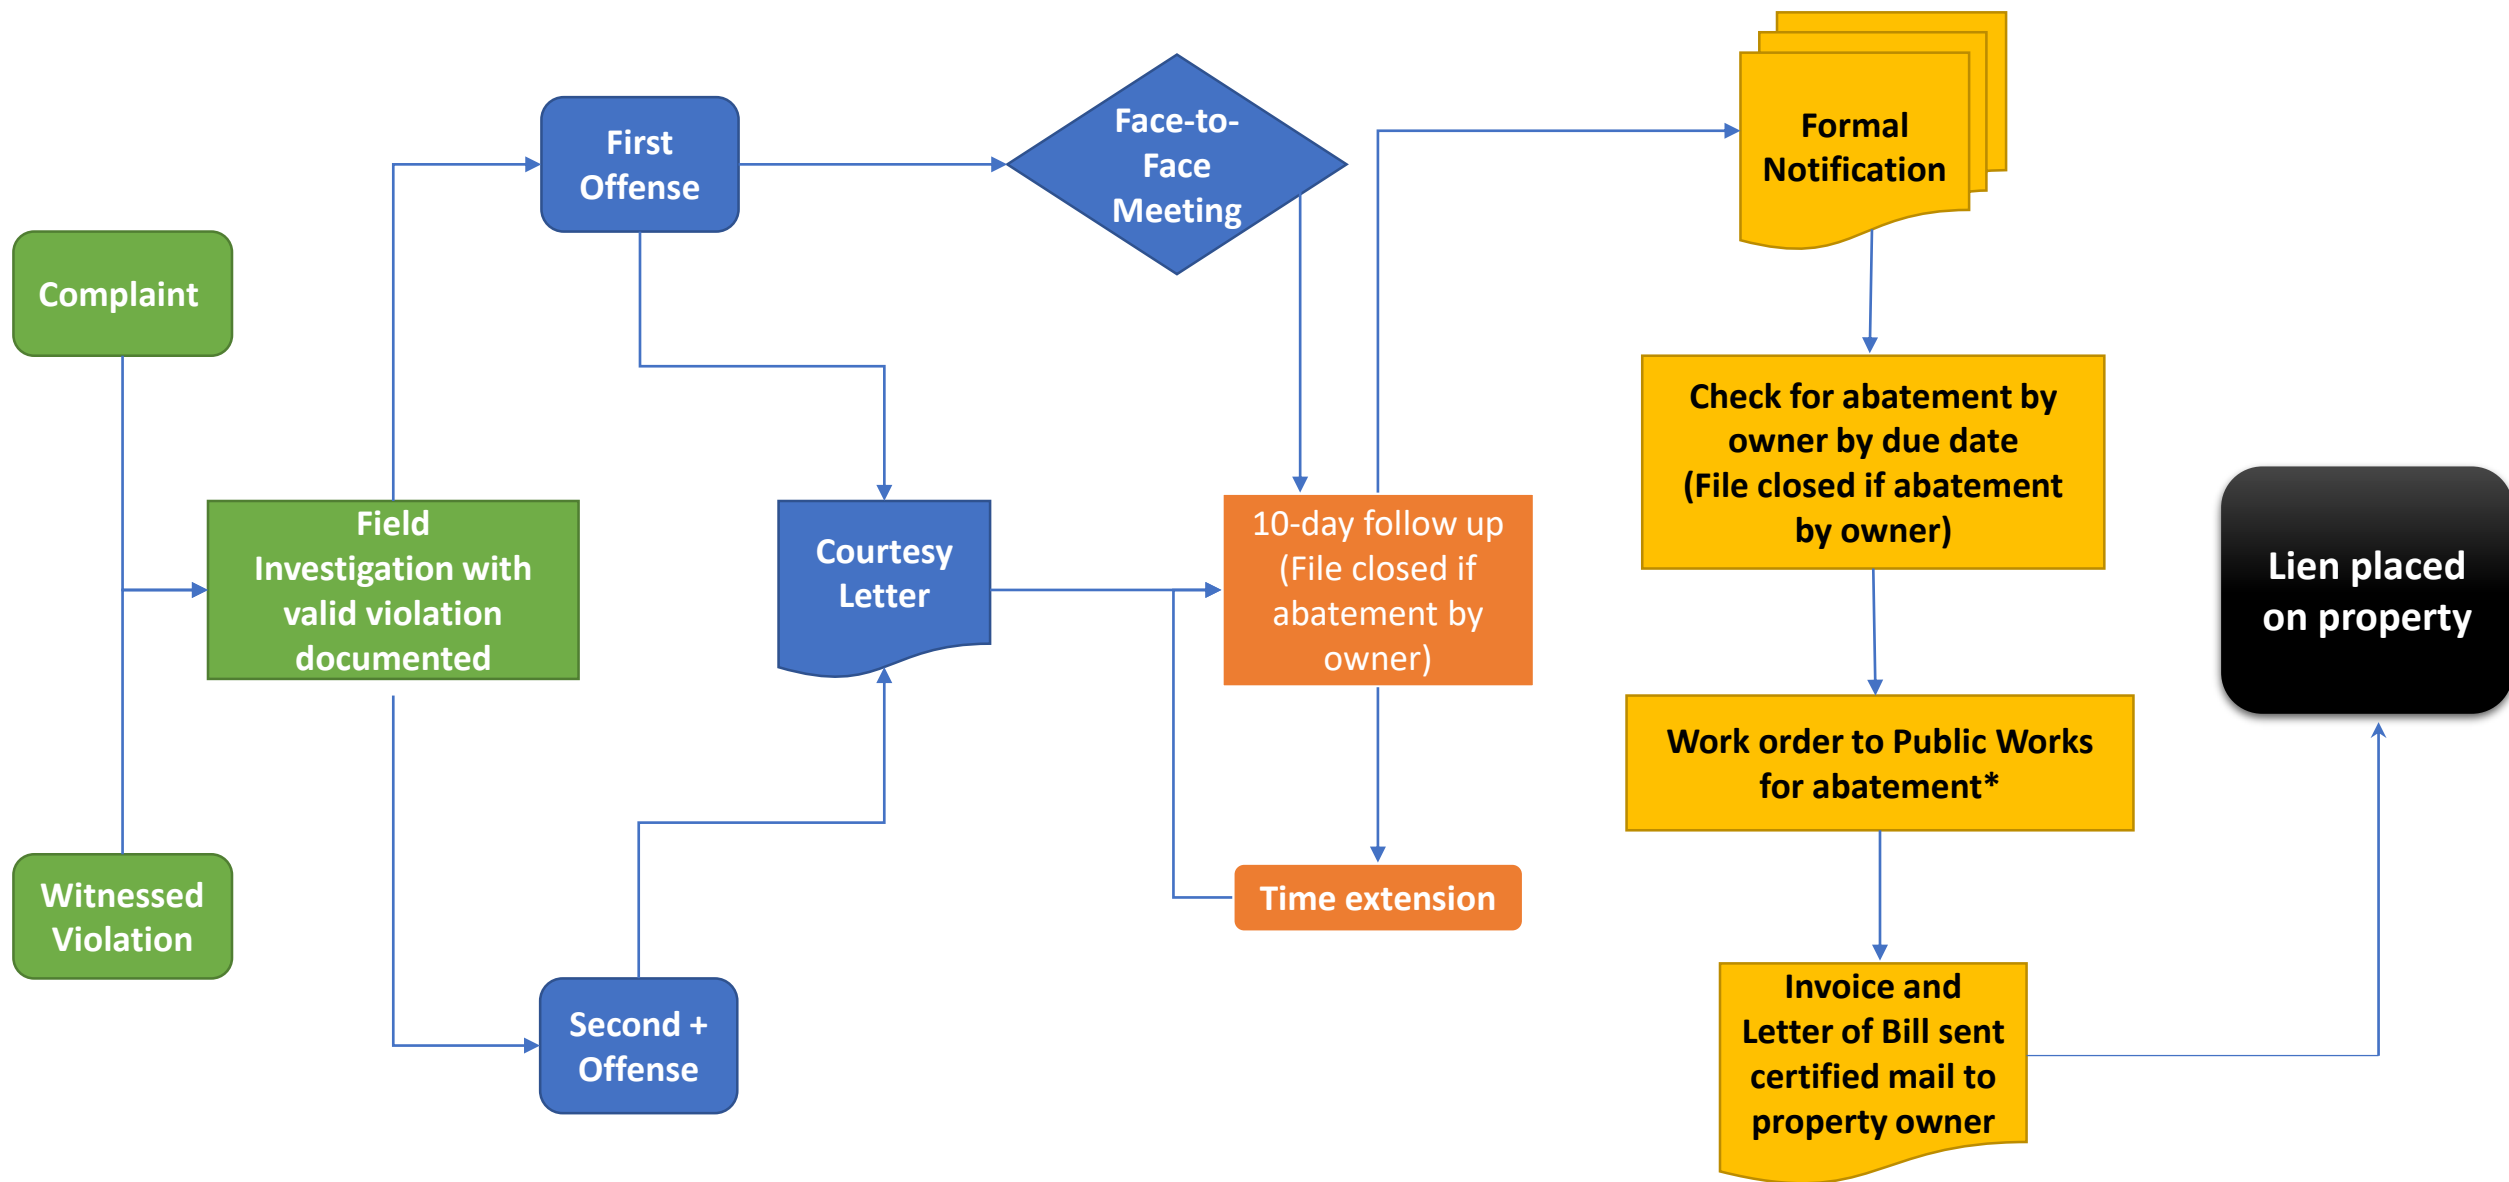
Complaint

Witnessed Violation

Field Investigation with valid violation documented

First Offense

Second + Offense

Courtesy Letter

Face-to-Face Meeting

10-day follow up (File closed if abatement by owner)

Time extension

Formal Notification

Check for abatement by owner by due date (File closed if abatement by owner)

Work order to Public Works for abatement*

Invoice and Letter of Bill sent certified mail to property owner

Lien placed on property